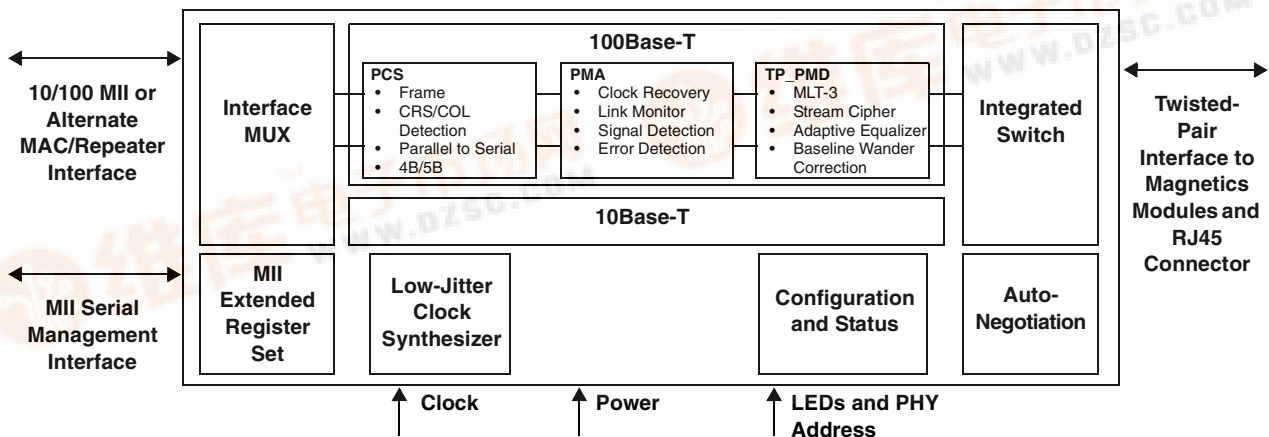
10/100 MII or Alternate MAC/Repeater Interface

Interface MUX

100Base-T

PCS
• Frame
• CRS/COL Detection
• Parallel to Serial
• 4B/5B

PMA
• Clock Recovery
• Link Monitor
• Signal Detection
• Error Detection

TP_PMD
• MLT-3
• Stream Cipher
• Adaptive Equalizer
• Baseline Wander Correction

Integrated Switch

Twisted-Pair Interface to Magnetics Modules and RJ45 Connector

10Base-T

MII Serial Management Interface

MII Extended Register Set

Low-Jitter Clock Synthesizer

Configuration and Status

Auto-Negotiation

Clock

Power

LEDs and PHY Address

www.dzsc.com